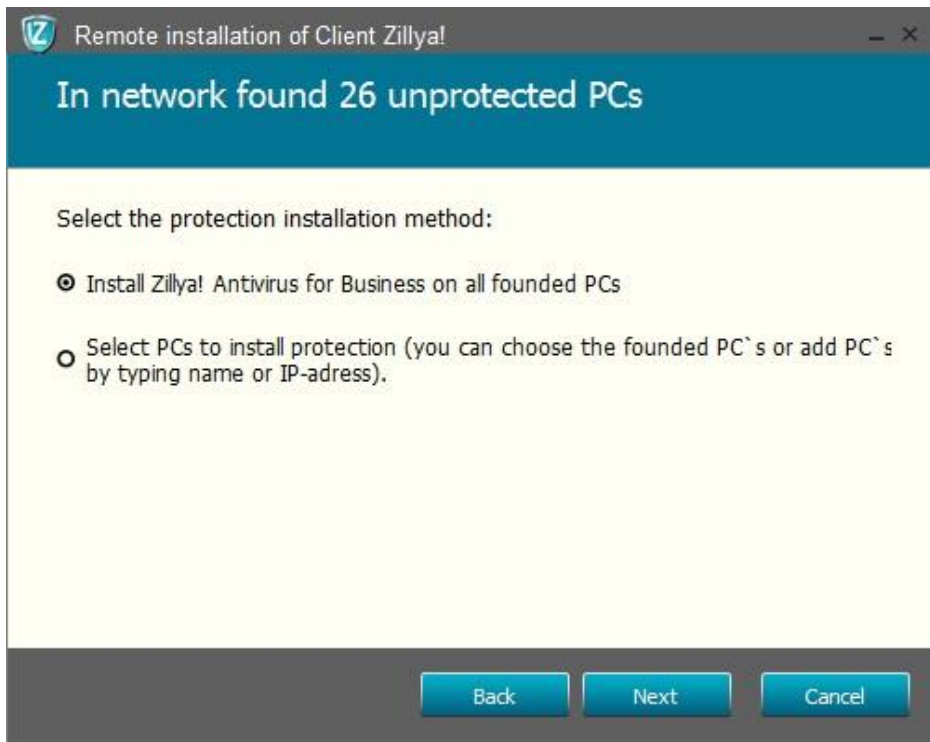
Remote installation of Client Zillya!

In network found 26 unprotected PCs

Select the protection installation method:

Install Zillya! Antivirus for Business on all founded PCs

Select PCs to install protection (you can choose the founded PC`s or add PC`s by typing name or IP-adress).

Back Next Cancel